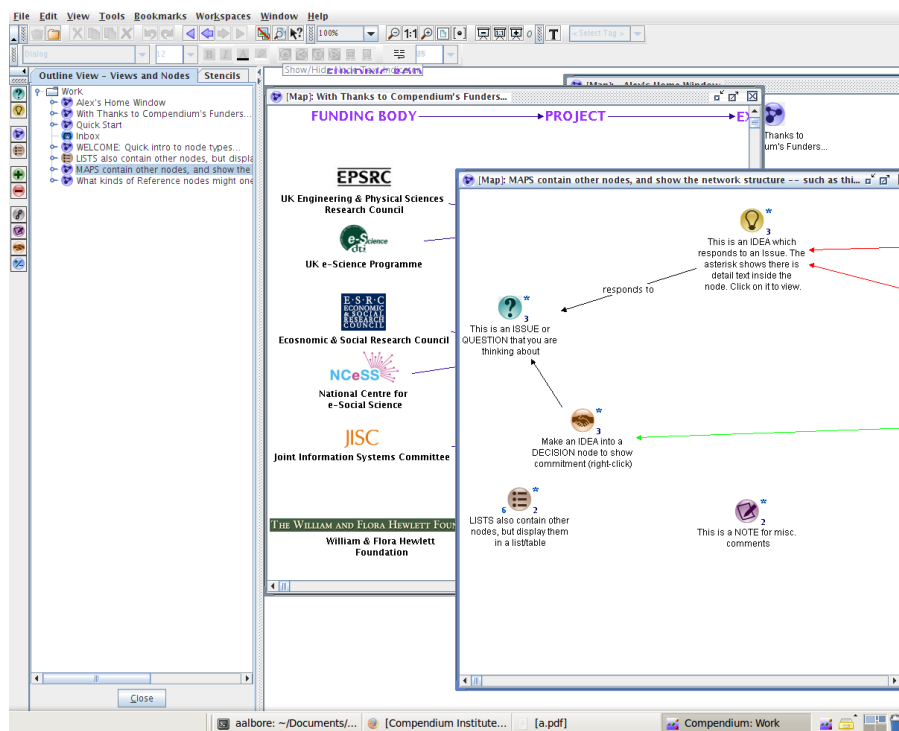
File Edit View Tools Bookmarks Workspaces Window Help

100%

1:1

T

<Select Tag>

Dialog

12

Show/Hid

Outline View - Views and Nodes | Stencils

Work
Alex's Home Window
With Thanks to Compendium's Funders...
Quick Start
Inbox
WELCOME: Quick intro to node types...
LISTS also contain other nodes, but displa
MAPS contain other nodes, and show the
What kinds of Reference nodes might one

Close

[Map]: Alex's Home Window

Thanks to
um's Funders...

[Map]: With Thanks to Compendium's Funders...

FUNDING BODY → PROJECT → E

EPSRC
UK Engineering & Physical Sciences Research Council

e-Science
UK e-Science Programme

ESRC ECONOMIC & SOCIAL RESEARCH COUNCIL
Ecosnomic & Social Research Council

NCeSS
National Centre for e-Social Science

JISC
Joint Information Systems Committee

THE WILLIAM AND FLORA HEWLETT FOUN
William & Flora Hewlett Foundation

[Map]: MAPS contain other nodes, and show the network structure -- such as thi...

3
This is an IDEA which responds to an Issue. The asterisk shows there is detail text inside the node. Click on it to view.

responds to

3
This is an ISSUE or QUESTION that you are thinking about

3
Make an IDEA into a DECISION node to show commitment (right-click)

6 2
LISTS also contain other nodes, but display them in a list/table

2
This is a NOTE for misc. comments

aalbore: ~/Documents/... | [Compendium Institute... | [a.pdf] | Compendium: Work